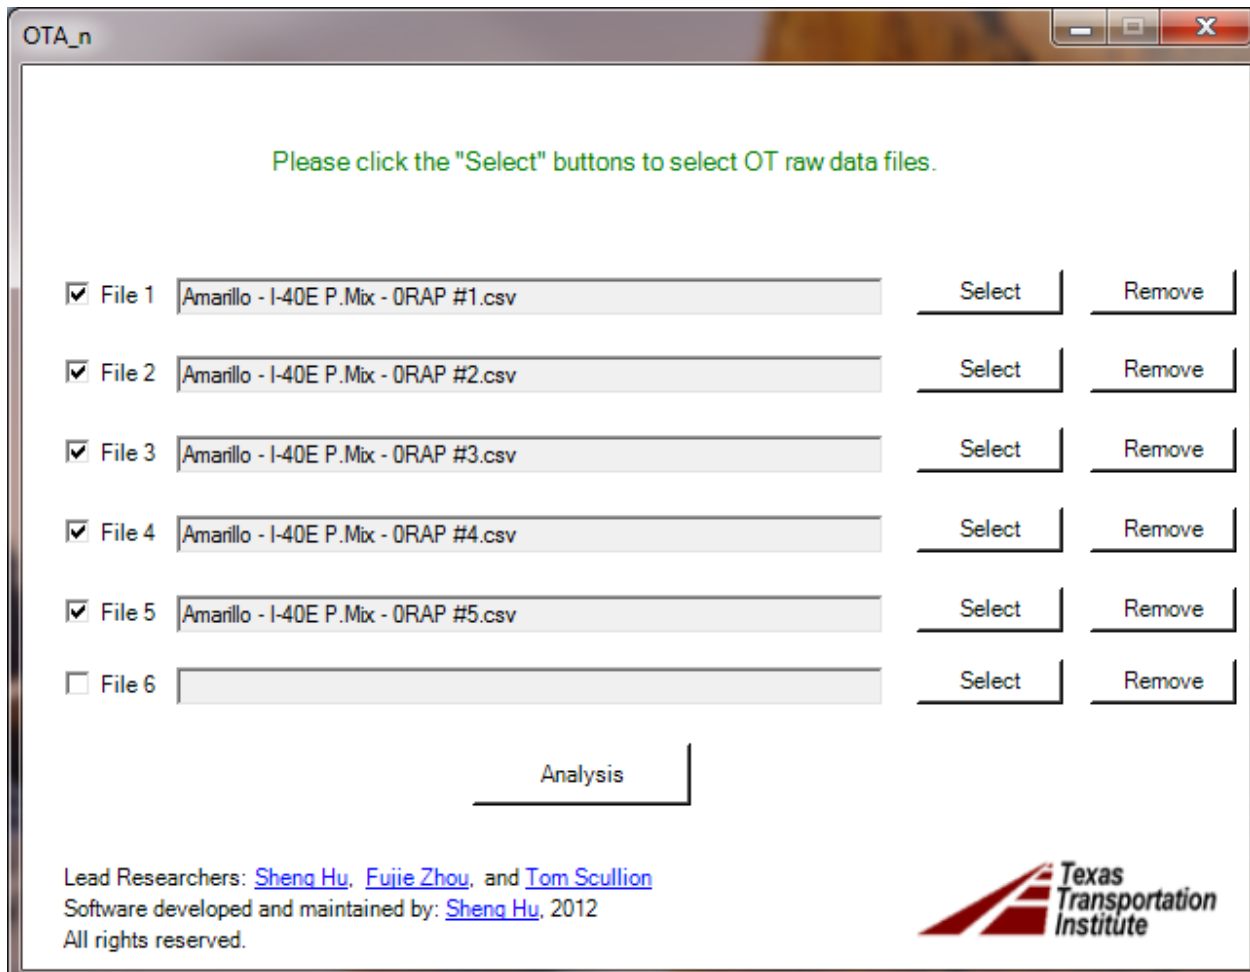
OTA_n

Please click the "Select" buttons to select OT raw data files.

File 1 Amarillo - I-40E P.Mix - 0RAP #1.csv Select Remove

File 2 Amarillo - I-40E P.Mix - 0RAP #2.csv Select Remove

File 3 Amarillo - I-40E P.Mix - 0RAP #3.csv Select Remove

File 4 Amarillo - I-40E P.Mix - 0RAP #4.csv Select Remove

File 5 Amarillo - I-40E P.Mix - 0RAP #5.csv Select Remove

File 6 Select Remove

Analysis

Lead Researchers: Sheng Hu, Fujie Zhou, and Tom Scullion
Software developed and maintained by: Sheng Hu, 2012
All rights reserved.

Texas Transportation Institute